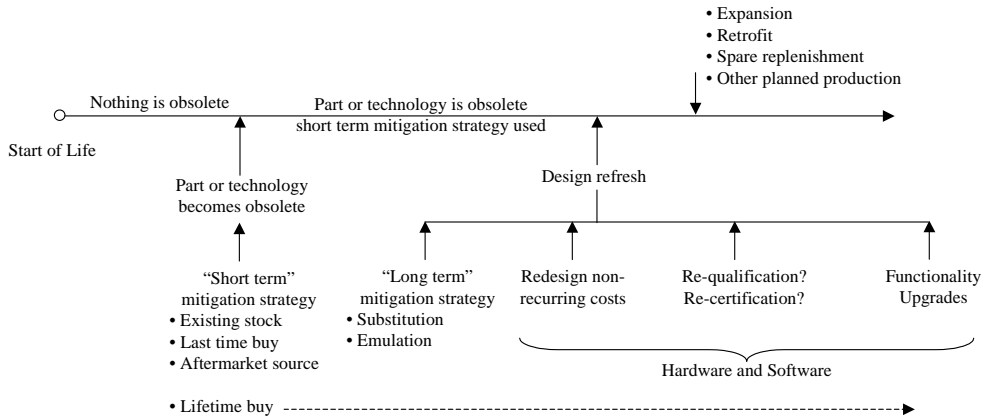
• Expansion
• Retrofit
• Spare replenishment
• Other planned production

Nothing is obsolete

Part or technology is obsolete short term mitigation strategy used

Start of Life

Part or technology becomes obsolete

Design refresh

"Short term" mitigation strategy
• Existing stock
• Last time buy
• Aftermarket source

"Long term" mitigation strategy
• Substitution
• Emulation

Redesign non-recurring costs

Re-qualification? Re-certification?

Functionality Upgrades

Hardware and Software

• Lifetime buy